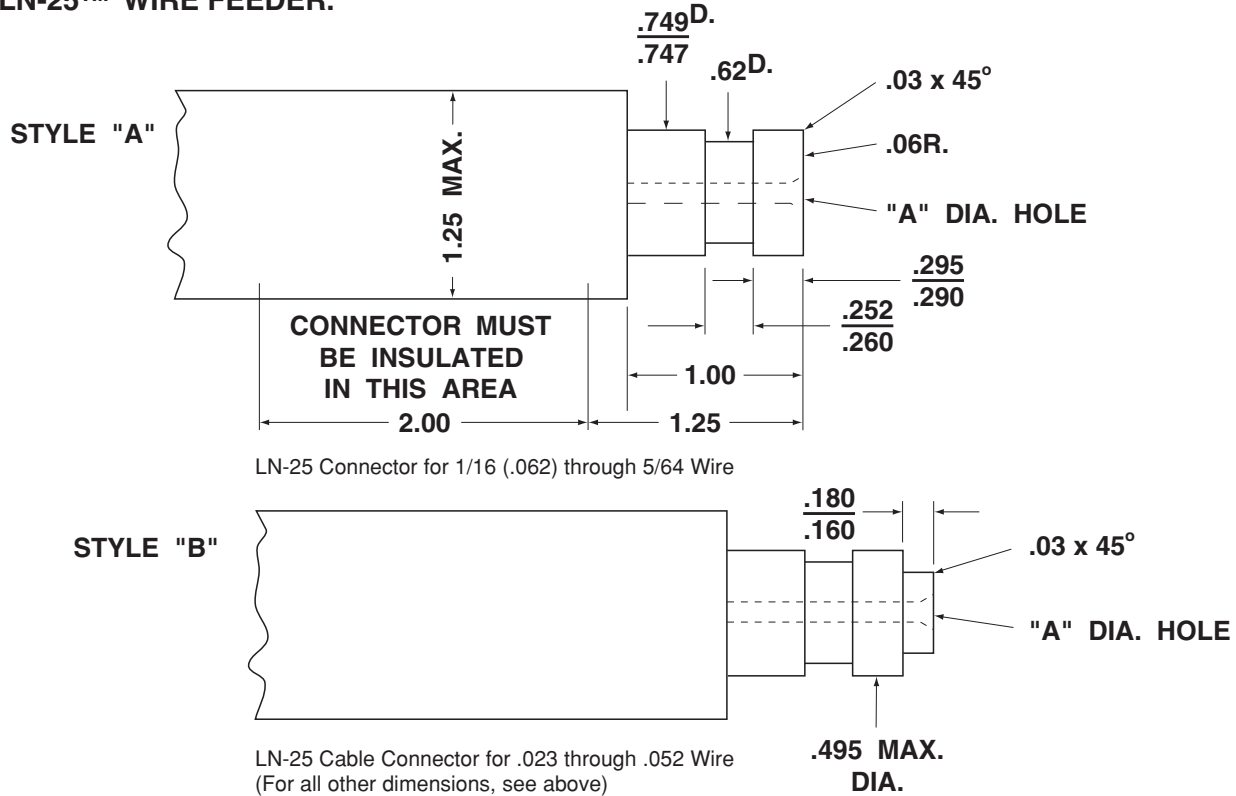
LN-25™ WIRE FEEDER.

$\frac{.749}{.747}$D.

.62D.

.03 x 45°

STYLE "A"

1.25 MAX.

.06R.

"A" DIA. HOLE

$\frac{.295}{.290}$

$\frac{.252}{.260}$

CONNECTOR MUST BE INSULATED IN THIS AREA

1.00

2.00

1.25

LN-25 Connector for 1/16 (.062) through 5/64 Wire

$\frac{.180}{.160}$

STYLE "B"

.03 x 45°

"A" DIA. HOLE

LN-25 Cable Connector for .023 through .052 Wire
(For all other dimensions, see above)

.495 MAX. DIA.